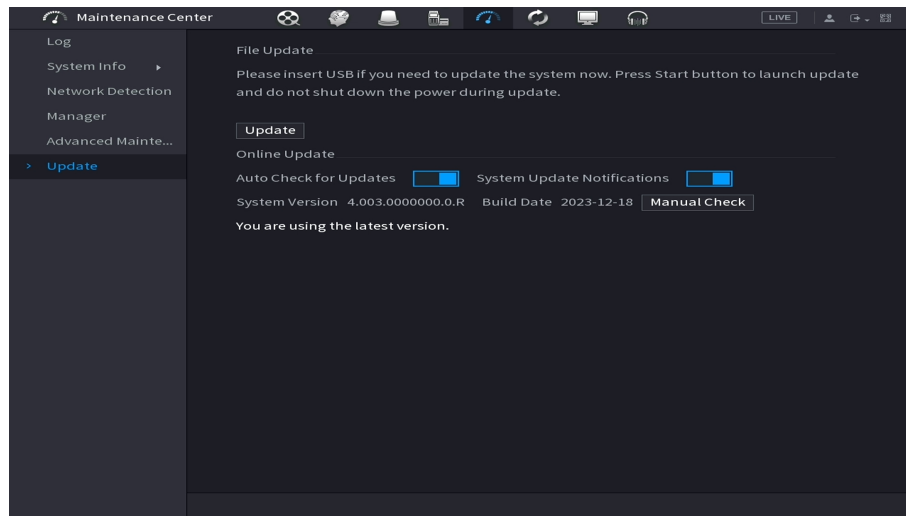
Maintenance Center

LIVE

Log

System Info

Network Detection

Manager

Advanced Mainte...

Update

File Update

Please insert USB if you need to update the system now. Press Start button to launch update and do not shut down the power during update.

Update

Online Update

Auto Check for Updates

System Update Notifications

System Version 4.003.0000000.0.R Build Date 2023-12-18 Manual Check

You are using the latest version.